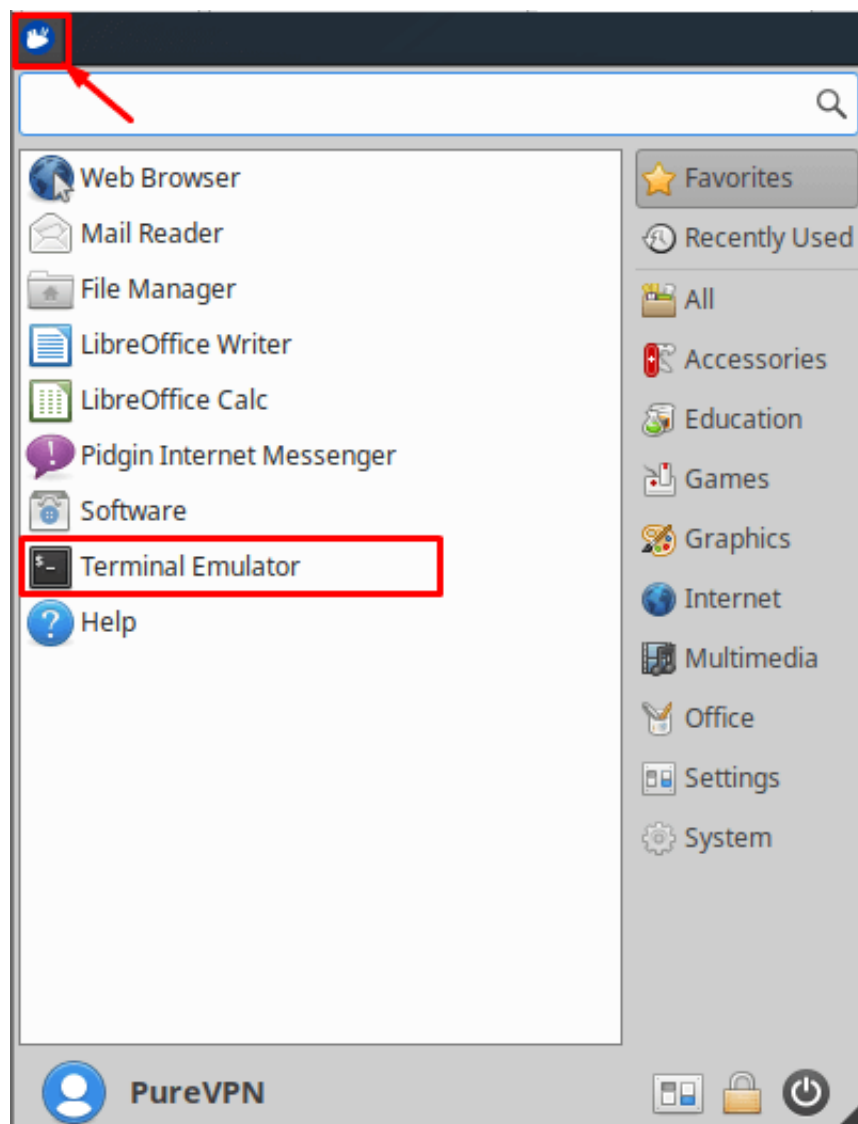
Web Browser
Mail Reader
File Manager
LibreOffice Writer
LibreOffice Calc
Pidgin Internet Messenger
Software
Terminal Emulator
Help

Favorites
Recently Used
All
Accessories
Education
Games
Graphics
Internet
Multimedia
Office
Settings
System

PureVPN